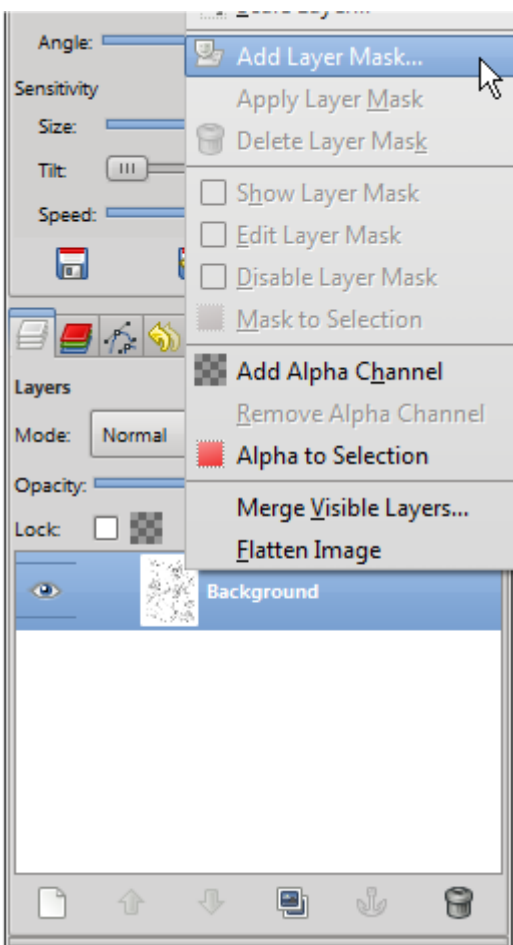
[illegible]

Angle:

Sensitivity

Size:

Tilt:

Speed:

Add Layer Mask...
Apply Layer Mask
Delete Layer Mask
Show Layer Mask
Edit Layer Mask
Disable Layer Mask
Mask to Selection
Add Alpha Channel
Remove Alpha Channel
Alpha to Selection
Merge Visible Layers...
Flatten Image

Layers

Mode: Normal

Opacity:

Lock:

Background